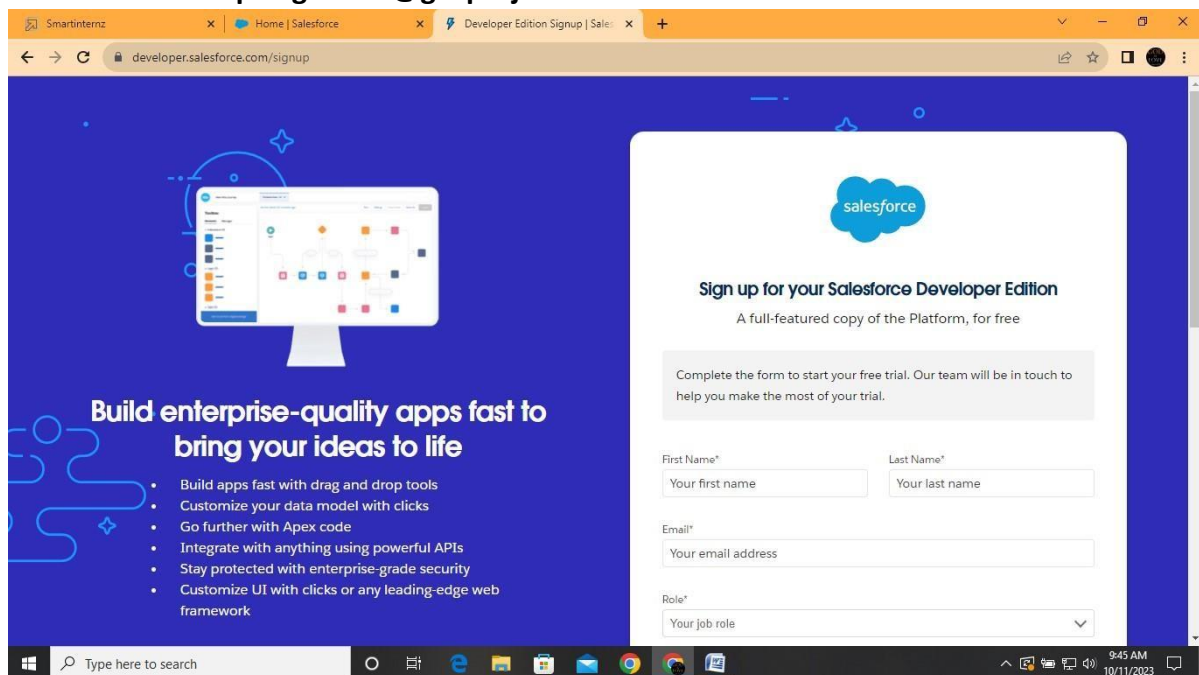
Smartinternz
Home | Salesforce
Developer Edition Signup | Sales
developer.salesforce.com/signup

salesforce

Sign up for your Salesforce Developer Edition

A full-featured copy of the Platform, for free

Complete the form to start your free trial. Our team will be in touch to help you make the most of your trial.

Build enterprise-quality apps fast to bring your ideas to life

- Build apps fast with drag and drop tools
- Customize your data model with clicks
- Go further with Apex code
- Integrate with anything using powerful APIs
- Stay protected with enterprise-grade security
- Customize UI with clicks or any leading-edge web framework

First Name*
Your first name
Last Name*
Your last name
Email*
Your email address
Role*
Your job role

Type here to search
9:45 AM
10/11/2023